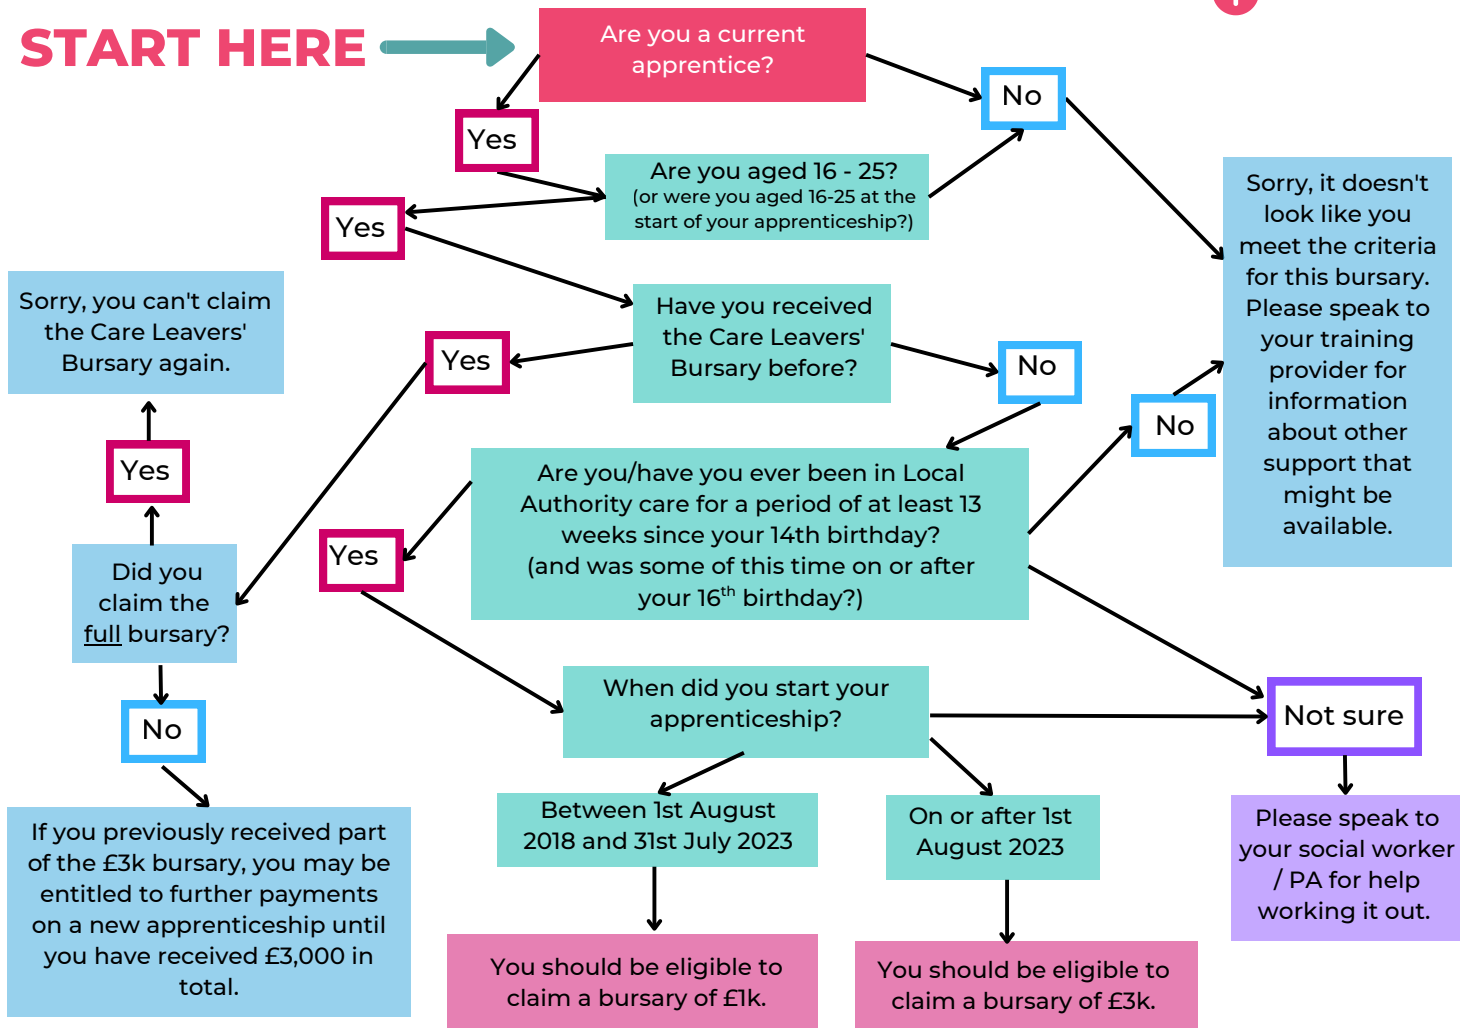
START HERE

Are you a current apprentice?

Yes

No

Are you aged 16 - 25?
(or were you aged 16-25 at the start of your apprenticeship?)

Yes

Sorry, it doesn't look like you meet the criteria for this bursary. Please speak to your training provider for information about other support that might be available.

Sorry, you can't claim the Care Leavers' Bursary again.

Have you received the Care Leavers' Bursary before?

Yes

No

No

Yes

Are you/have you ever been in Local Authority care for a period of at least 13 weeks since your 14th birthday?
(and was some of this time on or after your 16$^{th}$ birthday?)

Did you claim the full bursary?

Yes

No

When did you start your apprenticeship?

Not sure

Between 1st August 2018 and 31st July 2023

On or after 1st August 2023

Please speak to your social worker / PA for help working it out.

If you previously received part of the £3k bursary, you may be entitled to further payments on a new apprenticeship until you have received £3,000 in total.

You should be eligible to claim a bursary of £1k.

You should be eligible to claim a bursary of £3k.